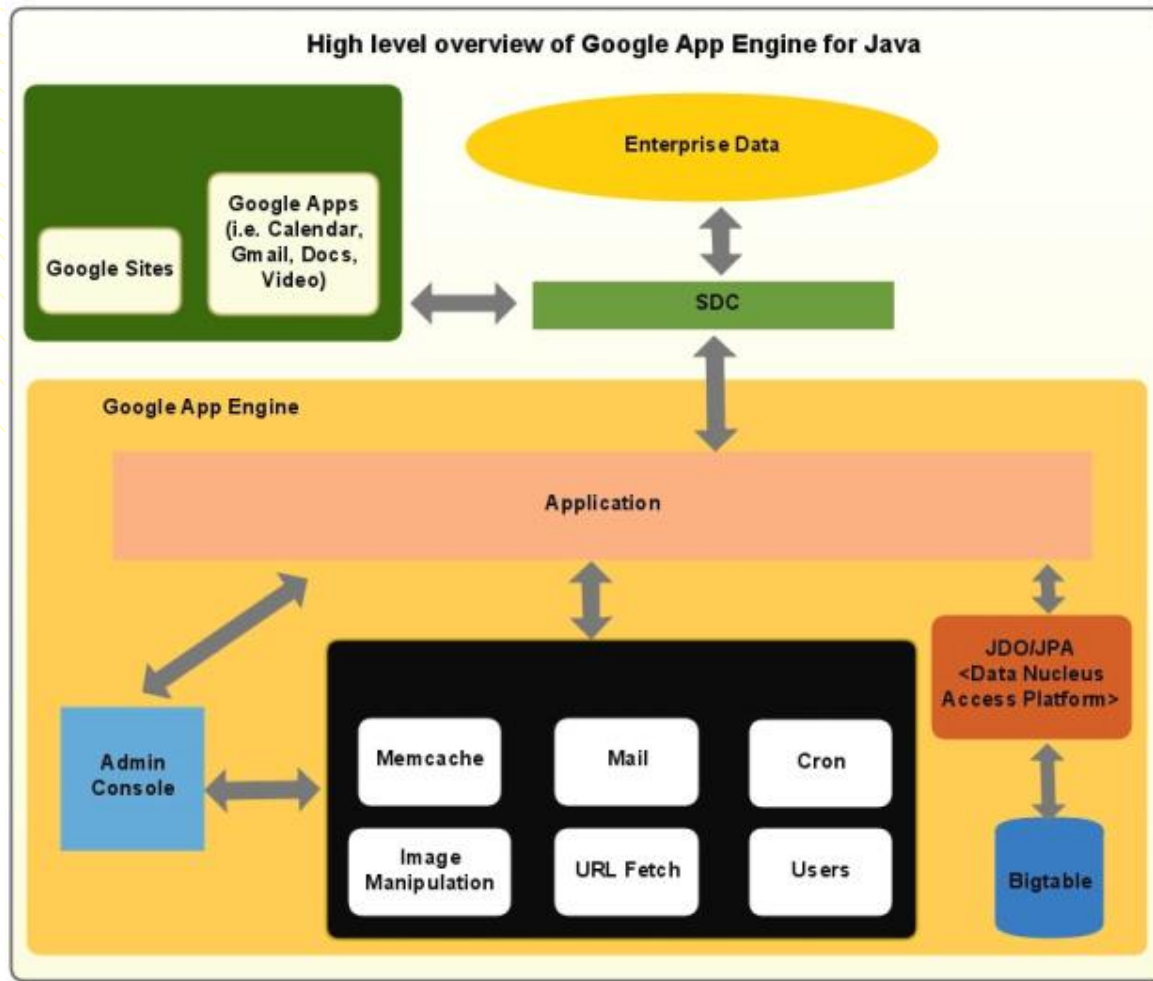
High level overview of Google App Engine for Java

Google Sites

Google Apps (i.e. Calendar, Gmail, Docs, Video)

Enterprise Data

SDC

Google App Engine

Application

Admin Console

Memcache

Mail

Cron

Image Manipulation

URL Fetch

Users

JDO/JPA <Data Nucleus Access Platform>

Bigtable